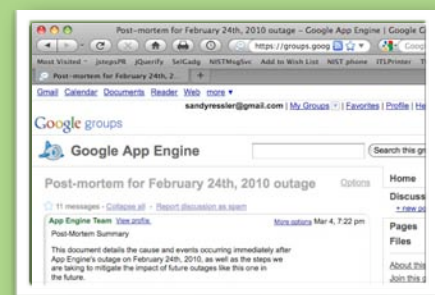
Post-mortem for February 24th, 2010 outage - Google App Engine | Google C

https://groups.goog

Most Visited jsteps PR jQuerify SelCadg NISTMsgSvc Add to Wish List NIST phone ITLPrinter

Post-mortem for February 24th, 2...

Gmail Calendar Documents Reader Web more ▾

sandyressler@gmail.com | My Groups | Favorites | Profile | He

Google groups

Google App Engine

Search this gr

Post-mortem for February 24th, 2010 outage

Options

11 messages - Collapse all - Report discussion as spam

App Engine Team View profile

More options Mar 4, 7:22 pm

Post-Mortem Summary

This document details the cause and events occurring immediately after App Engine's outage on February 24th, 2010, as well as the steps we are taking to mitigate the impact of future outages like this one in the future.

Home

Discuss

+ new po

Pages

Files

About this

Join this g